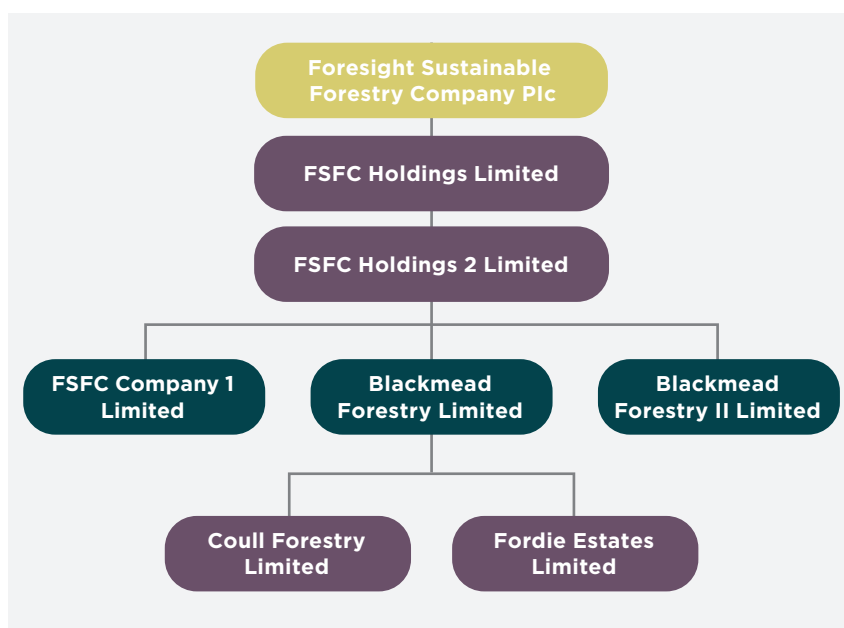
Foresight Sustainable Forestry Company Plc

FSFC Holdings Limited

FSFC Holdings 2 Limited

FSFC Company 1 Limited

Blackmead Forestry Limited

Blackmead Forestry II Limited

Coull Forestry Limited

Fordie Estates Limited